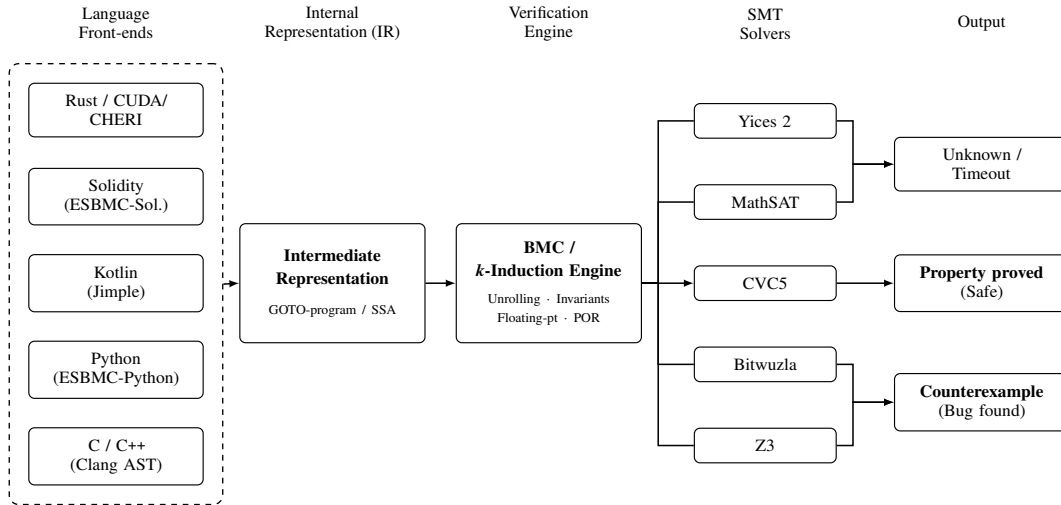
Language Front-ends

Internal Representation (IR)

Verification Engine

SMT Solvers

Output

Rust / CUDA/ CHERI

Solidity (ESBMC-Sol.)

Kotlin (Jimple)

Python (ESBMC-Python)

C / C++ (Clang AST)

Intermediate Representation
GOTO-program / SSA

BMC / $k$-Induction Engine
Unrolling · Invariants Floating-pt · POR

Yices 2

MathSAT

CVC5

Bitwuzla

Z3

Unknown / Timeout

Property proved (Safe)

Counterexample (Bug found)